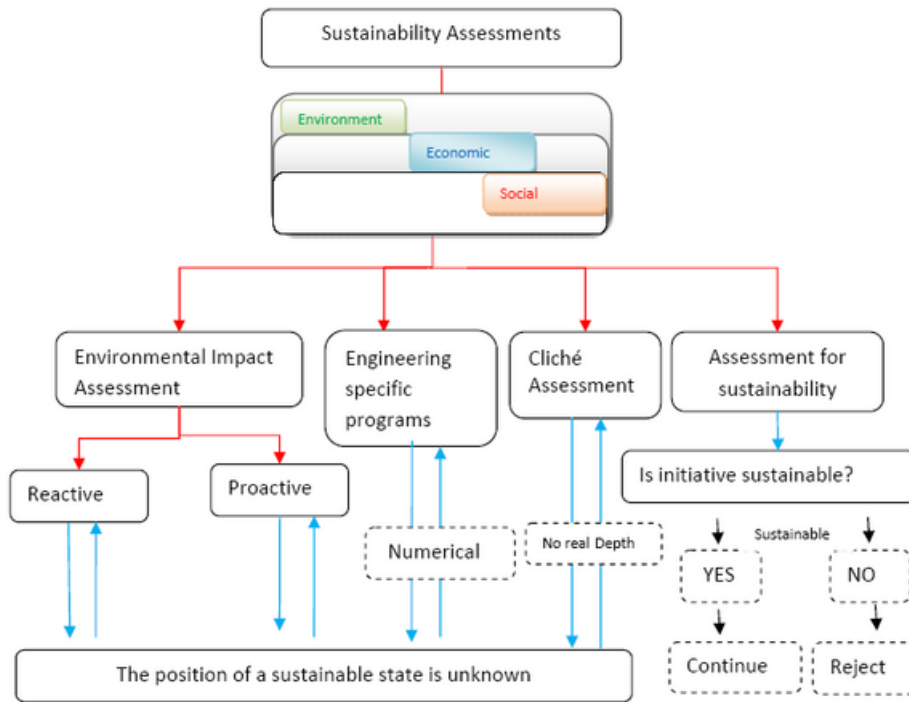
Sustainability Assessments

Environment

Economic

Social

Environmental Impact Assessment

Engineering specific programs

Cliché Assessment

Assessment for sustainability

Reactive

Proactive

Numerical

No real Depth

Is initiative sustainable?

Sustainable

YES

NO

Continue

Reject

The position of a sustainable state is unknown